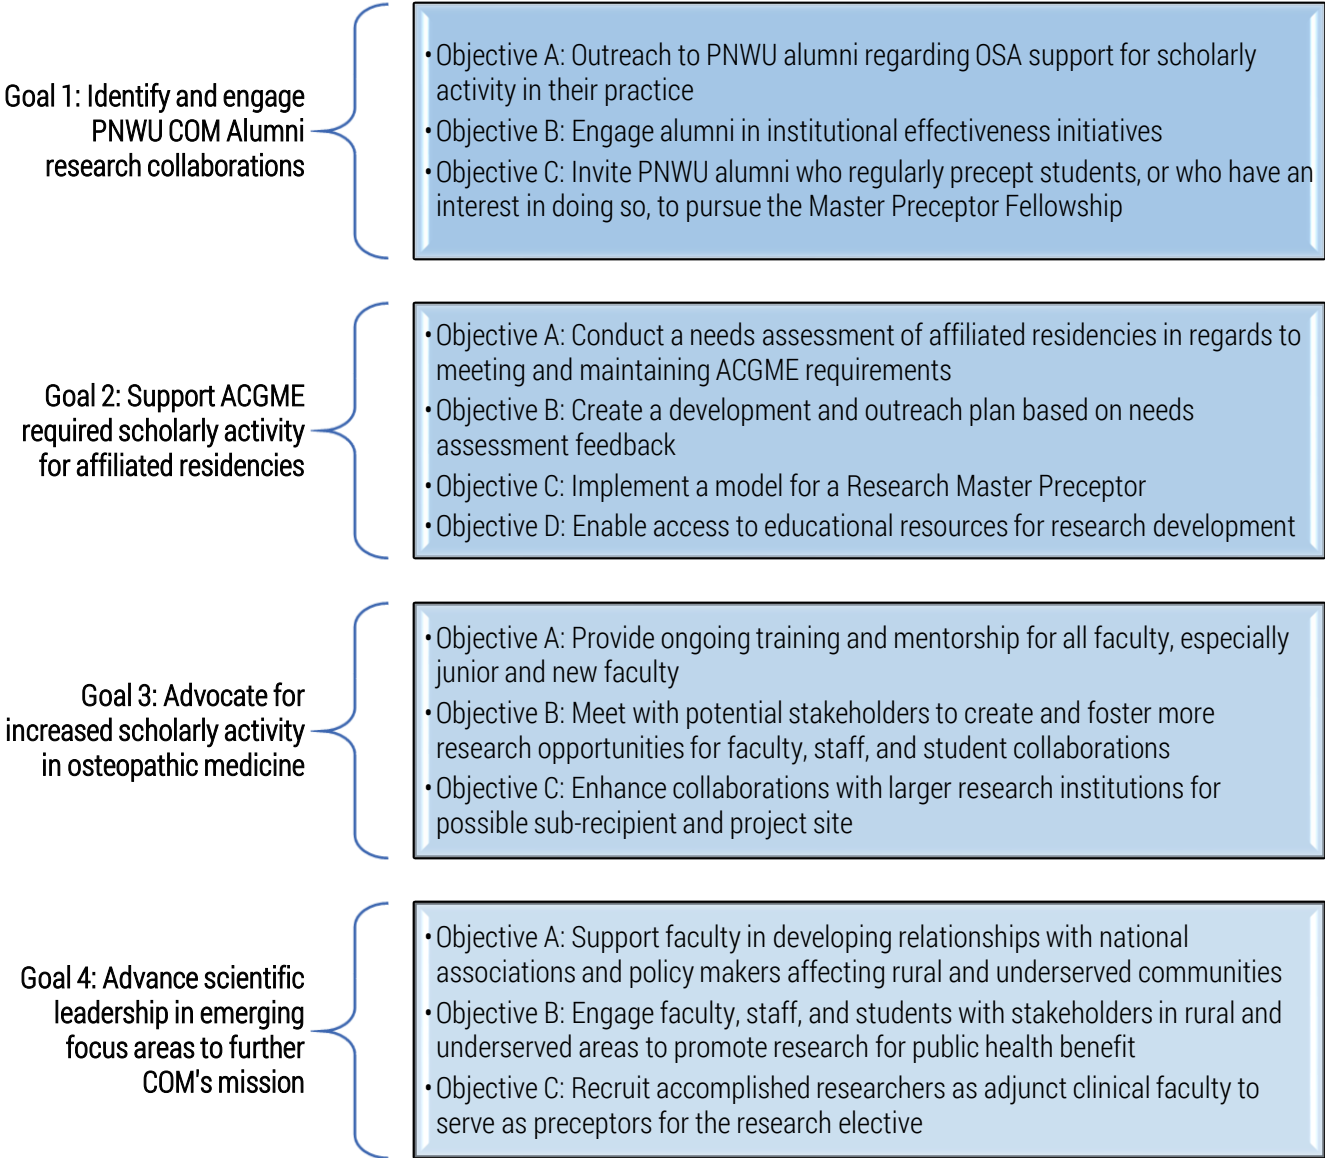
Goal 1: Identify and engage PNWU COM Alumni research collaborations

•Objective A: Outreach to PNWU alumni regarding OSA support for scholarly activity in their practice
•Objective B: Engage alumni in institutional effectiveness initiatives
•Objective C: Invite PNWU alumni who regularly precept students, or who have an interest in doing so, to pursue the Master Preceptor Fellowship

Goal 2: Support ACGME required scholarly activity for affiliated residencies

•Objective A: Conduct a needs assessment of affiliated residencies in regards to meeting and maintaining ACGME requirements
•Objective B: Create a development and outreach plan based on needs assessment feedback
•Objective C: Implement a model for a Research Master Preceptor
•Objective D: Enable access to educational resources for research development

Goal 3: Advocate for increased scholarly activity in osteopathic medicine

•Objective A: Provide ongoing training and mentorship for all faculty, especially junior and new faculty
•Objective B: Meet with potential stakeholders to create and foster more research opportunities for faculty, staff, and student collaborations
•Objective C: Enhance collaborations with larger research institutions for possible sub-recipient and project site

Goal 4: Advance scientific leadership in emerging focus areas to further COM's mission

•Objective A: Support faculty in developing relationships with national associations and policy makers affecting rural and underserved communities
•Objective B: Engage faculty, staff, and students with stakeholders in rural and underserved areas to promote research for public health benefit
•Objective C: Recruit accomplished researchers as adjunct clinical faculty to serve as preceptors for the research elective